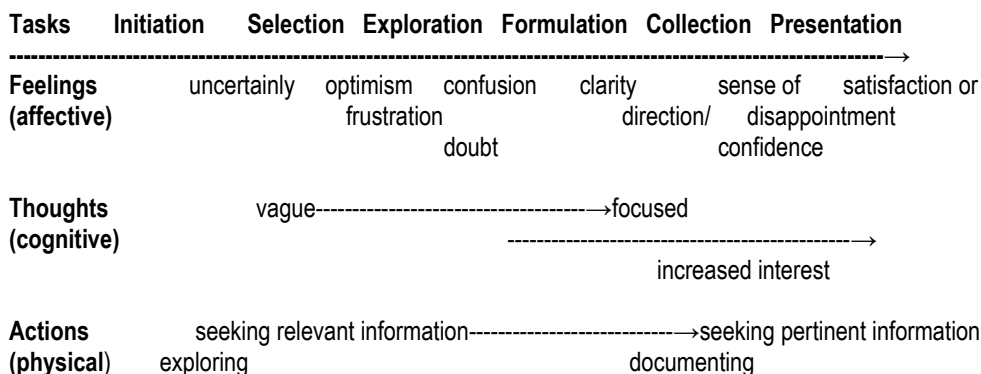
Tasks Initiation Selection Exploration Formulation Collection Presentation

Feelings (affective) uncertainly optimism confusion frustration doubt clarity sense of direction/ confidence satisfaction or disappointment

Thoughts (cognitive) vague→focused

→

increased interest

Actions (physical) seeking relevant information→seeking pertinent information

exploring documenting